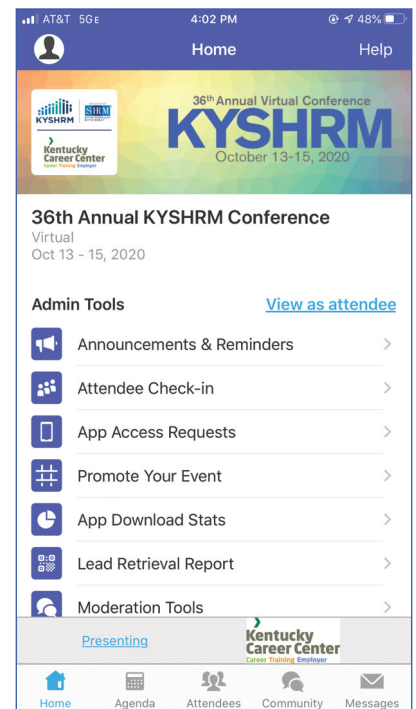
AT&T 5GE 4:02 PM 48%

Home Help

KYSHRM SHRM

Kentucky Career Center
Career Training Employer

36th Annual Virtual Conference
KYSHRM
October 13-15, 2020

36th Annual KYSHRM Conference
Virtual
Oct 13 - 15, 2020

Admin Tools View as attendee

Announcements & Reminders

Attendee Check-in

App Access Requests

Promote Your Event

App Download Stats

Lead Retrieval Report

Moderation Tools

Presenting

Kentucky Career Center
Career Training Employer

Home Agenda Attendees Community Messages